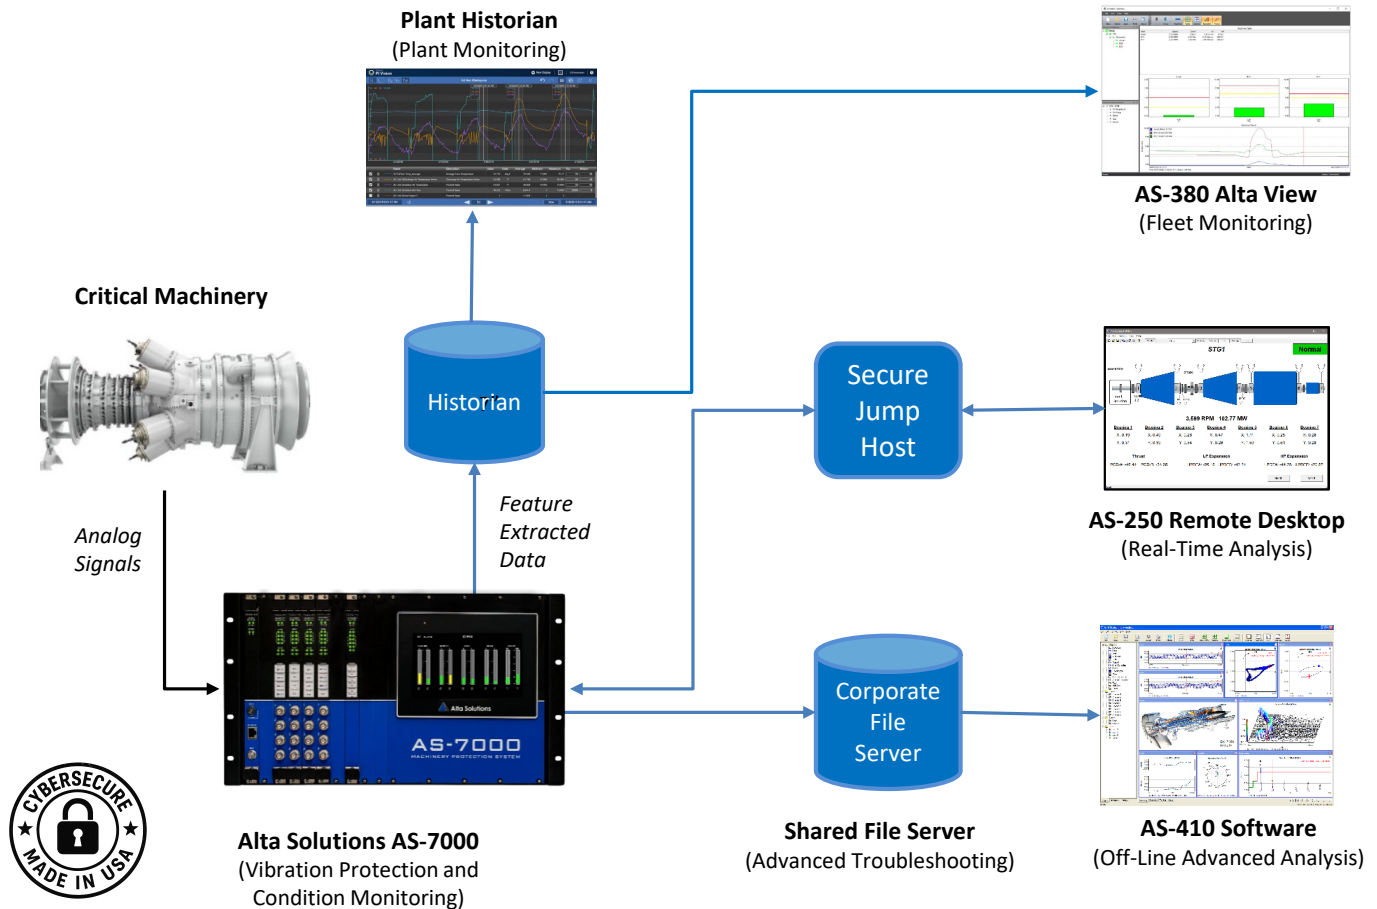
Plant Historian
(Plant Monitoring)

AS-380 Alta View
(Fleet Monitoring)

Critical Machinery

Historian

Secure Jump Host

STG1

Normal

AS-250 Remote Desktop
(Real-Time Analysis)

Analog Signals

Feature Extracted Data

Alta Solutions

AS-7000
MACHINERY PROTECTION SYSTEM

Corporate File Server

CYBERSECURE
MADE IN USA

Alta Solutions AS-7000
(Vibration Protection and Condition Monitoring)

Shared File Server
(Advanced Troubleshooting)

AS-410 Software
(Off-Line Advanced Analysis)